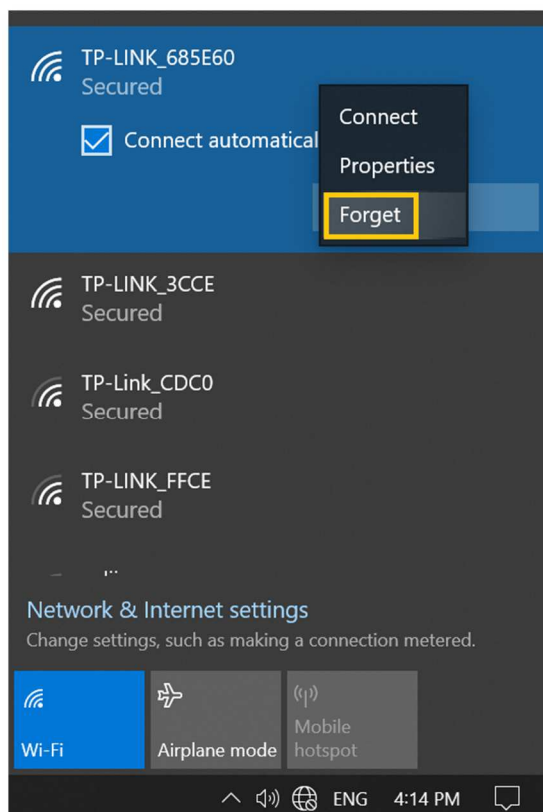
TP-LINK_685E60
Secured

Connect automatical

Connect
Properties
Forget

TP-LINK_3CCE
Secured

TP-Link_CDC0
Secured

TP-LINK_FFCE
Secured

Network & Internet settings
Change settings, such as making a connection metered.

Wi-Fi
Airplane mode
Mobile hotspot

ENG 4:14 PM